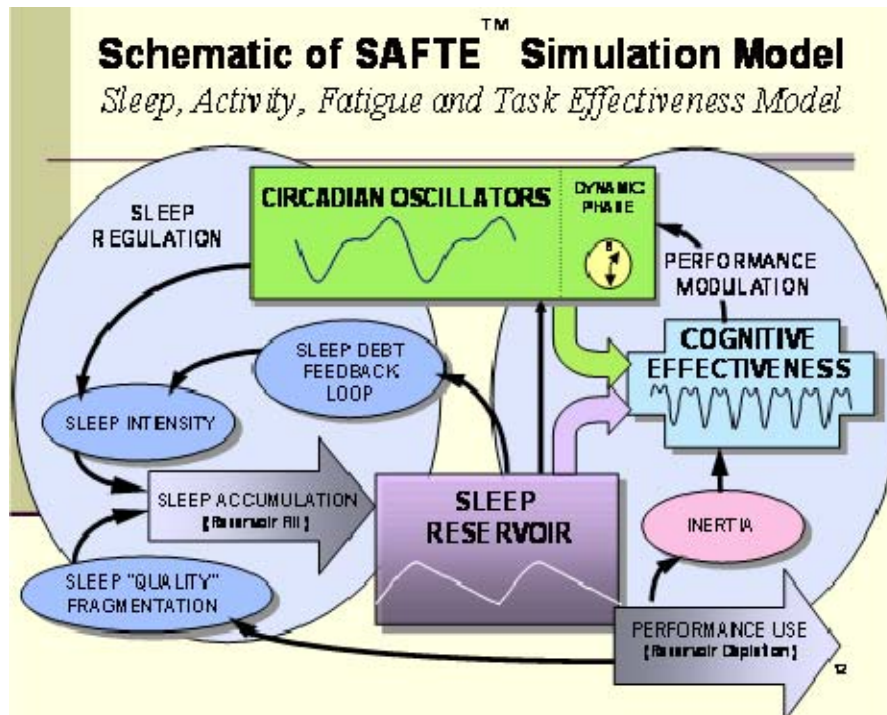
Schematic of SAFTE™ Simulation Model

Sleep, Activity, Fatigue and Task Effectiveness Model

SLEEP REGULATION

CIRCADIAN OSCILLATORS

DYNAMIC PHASE

PERFORMANCE MODULATION

SLEEP DEBT FEEDBACK LOOP

COGNITIVE EFFECTIVENESS

SLEEP INTENSITY

SLEEP ACCUMULATION (Reservoir Fill)

SLEEP RESERVOIR

INERTIA

SLEEP "QUALITY" FRAGMENTATION

PERFORMANCE USE (Reservoir Depletion)

12